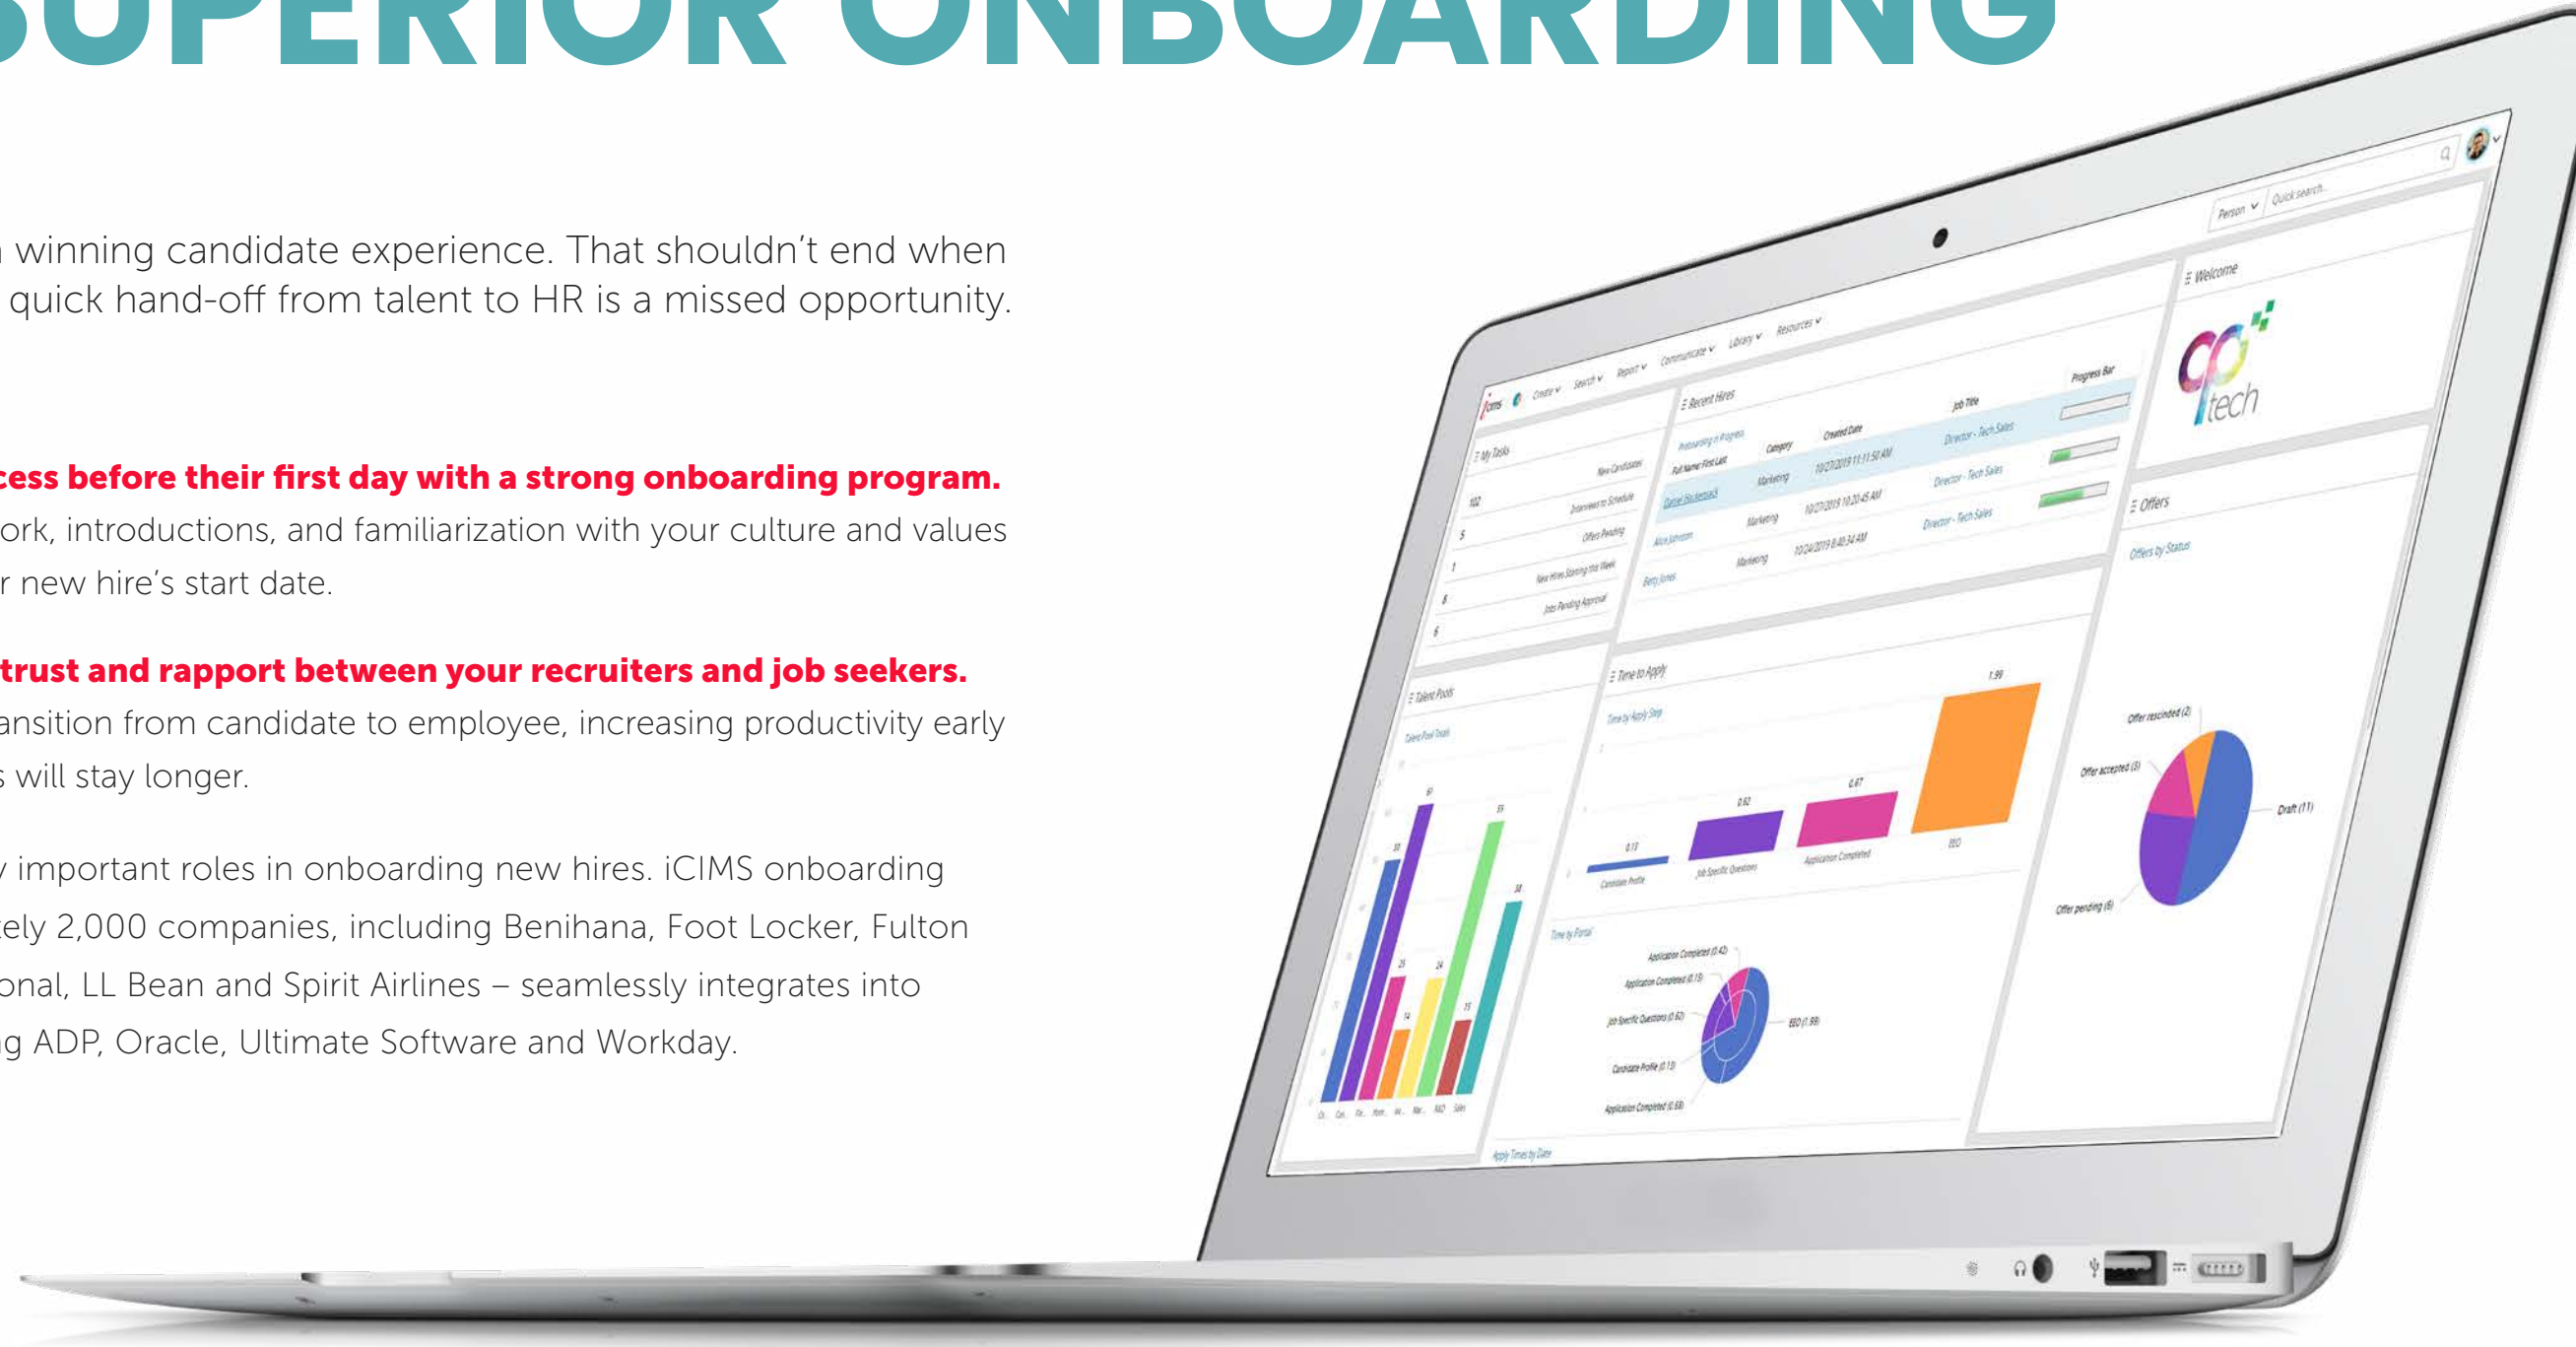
SUPERIOR ONBOARDING

winning candidate experience. That shouldn't end when quick hand-off from talent to HR is a missed opportunity.

cess before their first day with a strong onboarding program.
ork, introductions, and familiarization with your culture and values r new hire's start date.

trust and rapport between your recruiters and job seekers.
ansition from candidate to employee, increasing productivity early s will stay longer.

important roles in onboarding new hires. iCIMS onboarding ely 2,000 companies, including Benihana, Foot Locker, Fulton onal, LL Bean and Spirit Airlines – seamlessly integrates into g ADP, Oracle, Ultimate Software and Workday.

icims Create Search Report Communicate Library Resources Person Quick search

My Tasks
102 New Candidates
5 Interviews to Schedule
1 Offers Pending
8 New Hires Starting this Week
6 Jobs Pending Approval

Recent Hires
Preboarding in Progress
| Full Name: First Last | Category | Created Date | Job Title | Progress Bar |
|---|---|---|---|---|
| Daniel Studemund | Marketing | 10/27/2019 11:15:50 AM | Director - Tech Sales | |
| Alice Johnson | Marketing | 10/27/2019 10:20:45 AM | Director - Tech Sales | |
| Betty Jones | Marketing | 10/24/2019 8:40:34 AM | Director - Tech Sales | |

Welcome
qp tech

Offers
Offers by Status
Offer rescinded (2)
Offer accepted (3)
Draft (11)
Offer pending (6)

Talent Pools
Talent Pool Totals

Time to Apply
Time by Apply Step
0.13 Candidate Profile
0.62 Job Specific Questions
0.67 Application Completed
1.99 EEO

Time by Portal
Application Completed (0.42)
Application Completed (0.19)
Job Specific Questions (0.62)
Candidate Profile (0.13)
Application Completed (0.68)
EEO (1.99)

Apply Times by Date